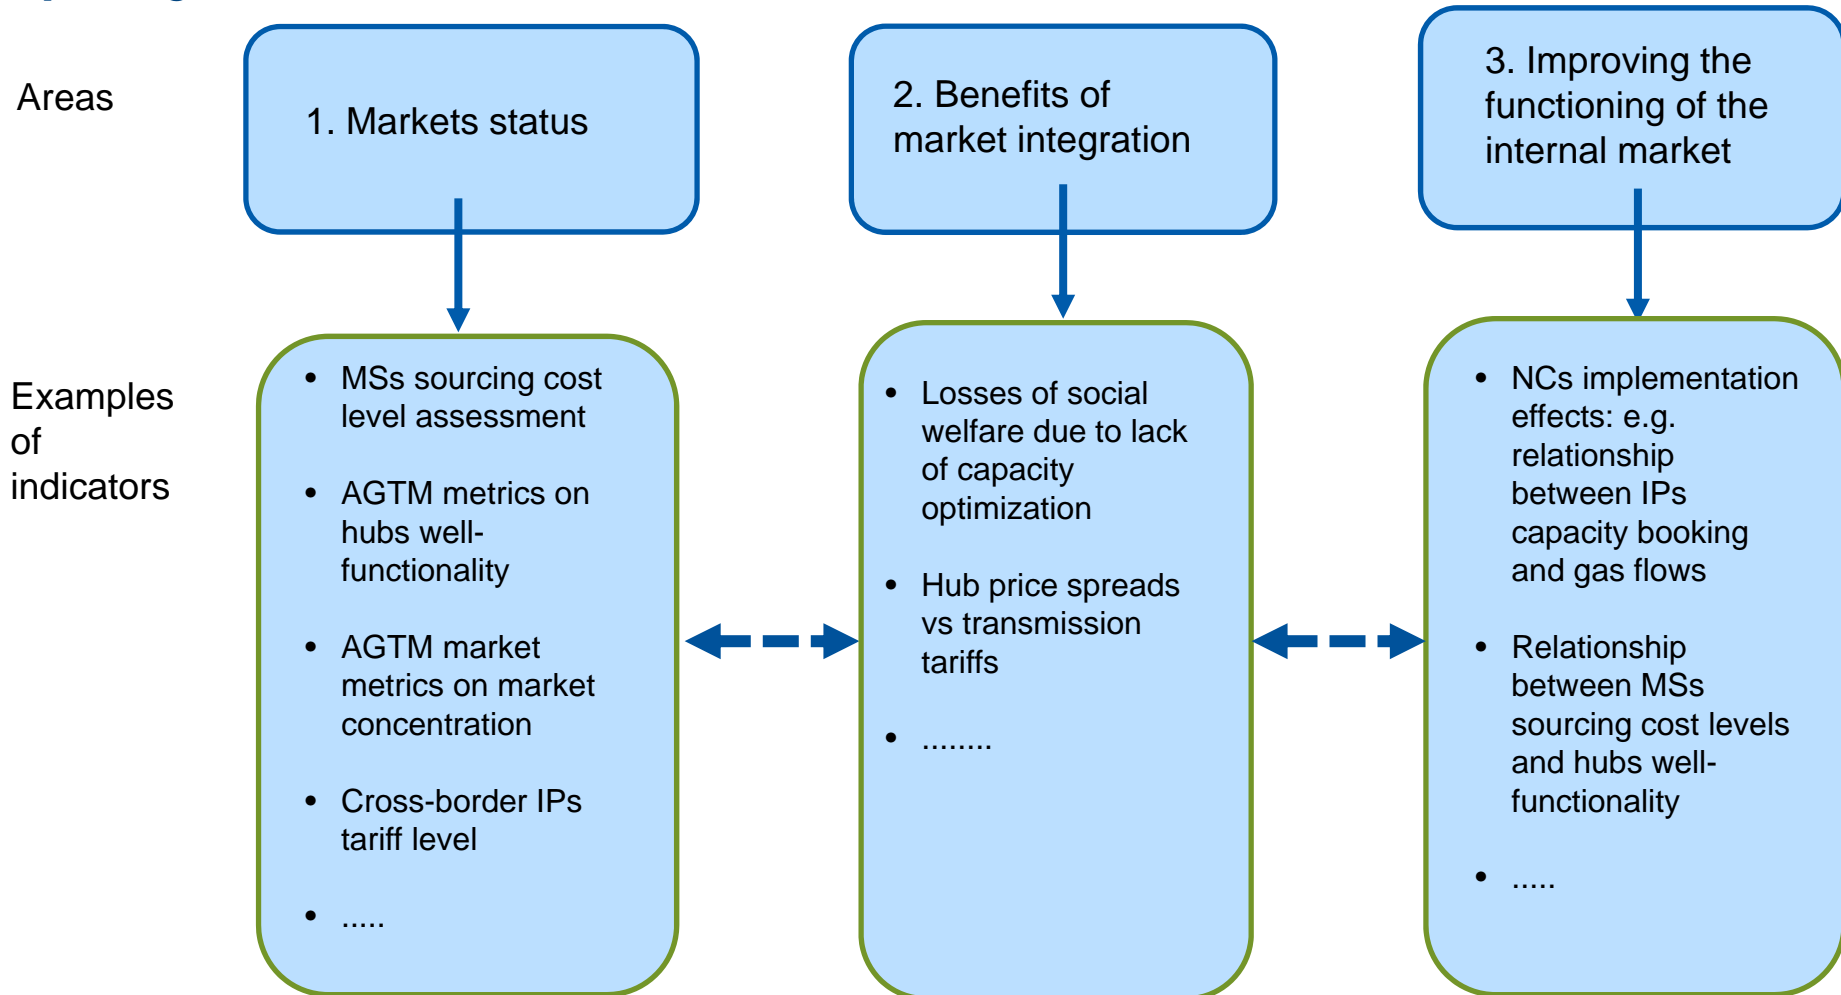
Areas

1. Markets status

2. Benefits of market integration

3. Improving the functioning of the internal market

Examples of indicators

- MSs sourcing cost level assessment
- AGTM metrics on hubs well-functionality
- AGTM market metrics on market concentration
- Cross-border IPs tariff level
- .....

- Losses of social welfare due to lack of capacity optimization
- Hub price spreads vs transmission tariffs
- ........

- NCs implementation effects: e.g. relationship between IPs capacity booking and gas flows
- Relationship between MSs sourcing cost levels and hubs well-functionality
- .....